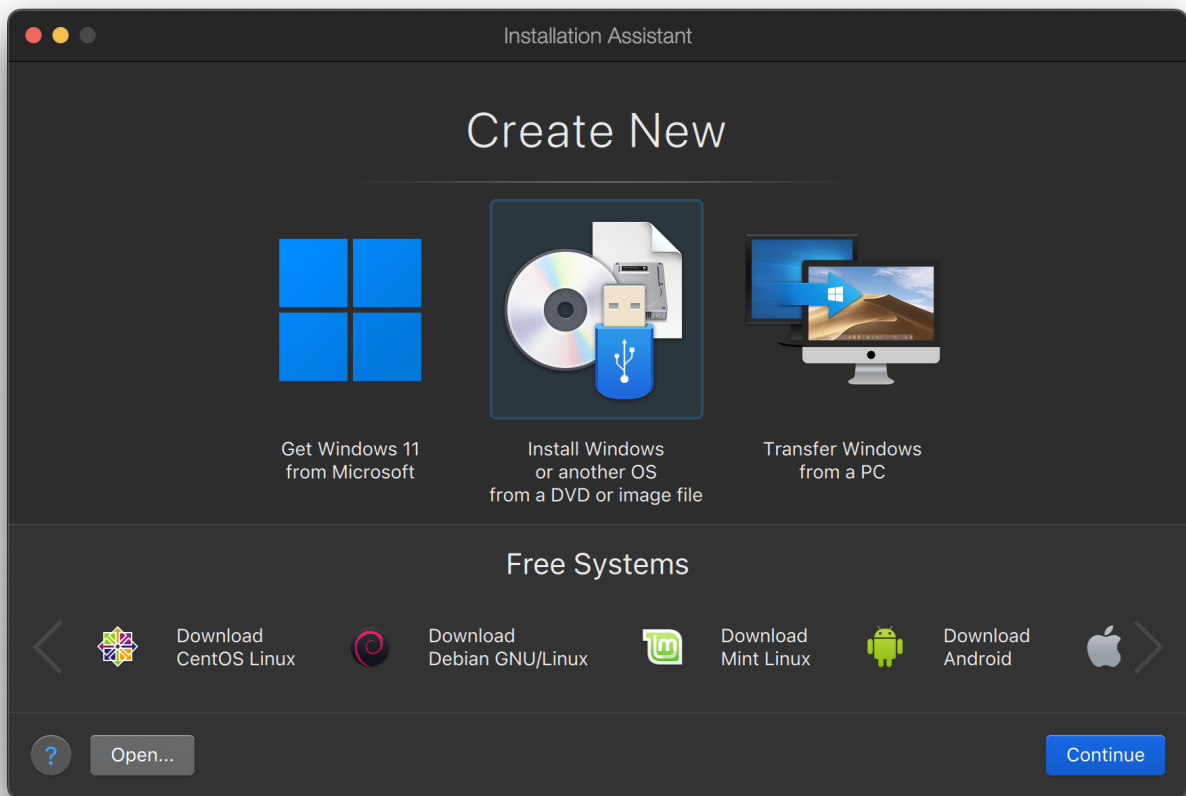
Installation Assistant

Create New

Get Windows 11 from Microsoft

Install Windows or another OS from a DVD or image file

Transfer Windows from a PC

Free Systems

Download CentOS Linux

Download Debian GNU/Linux

Download Mint Linux

Download Android

?

Open...

Continue